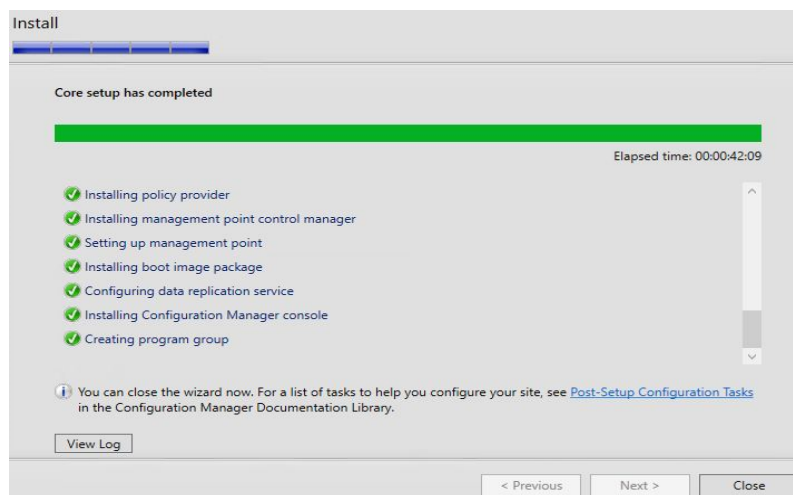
Install

Core setup has completed

Elapsed time: 00:00:42:09

Installing policy provider
Installing management point control manager
Setting up management point
Installing boot image package
Configuring data replication service
Installing Configuration Manager console
Creating program group

You can close the wizard now. For a list of tasks to help you configure your site, see Post-Setup Configuration Tasks in the Configuration Manager Documentation Library.

View Log

< Previous
Next >
Close